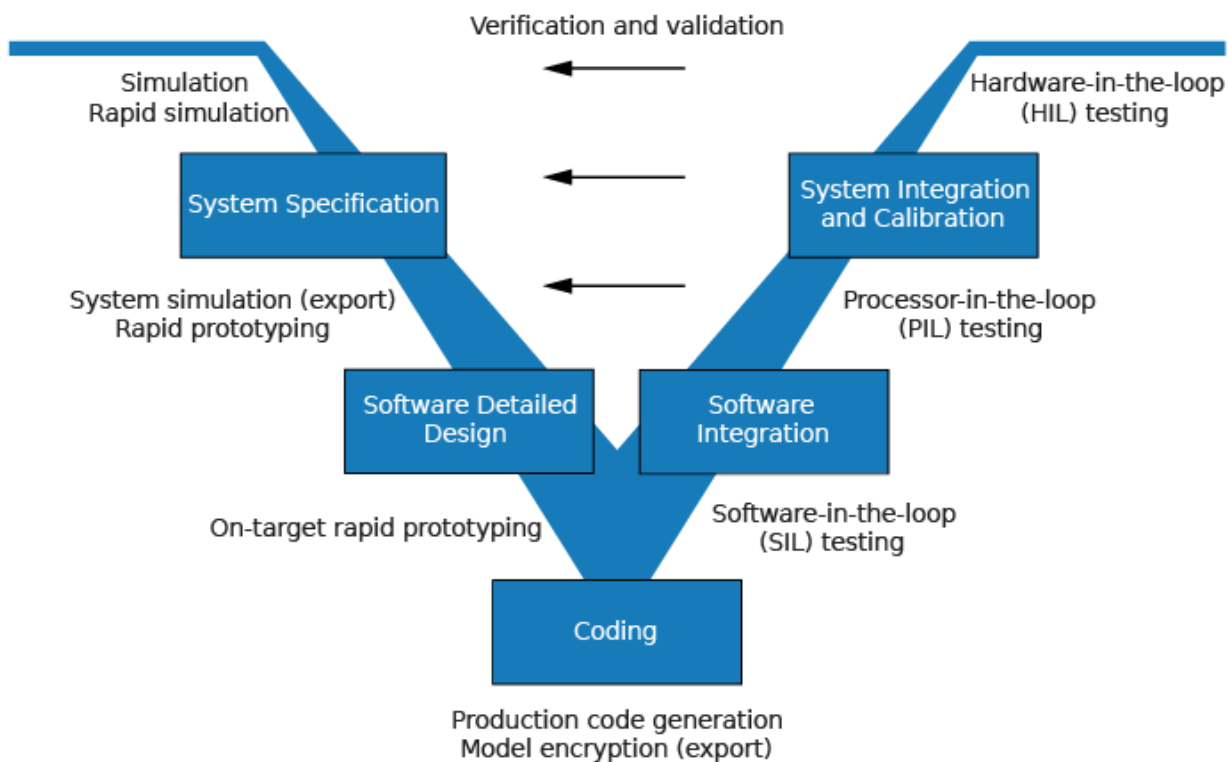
Verification and validation

Simulation
Rapid simulation

Hardware-in-the-loop
(HIL) testing

System Specification

System Integration
and Calibration

System simulation (export)
Rapid prototyping

Processor-in-the-loop
(PIL) testing

Software Detailed
Design

Software
Integration

On-target rapid prototyping

Software-in-the-loop
(SIL) testing

Coding

Production code generation
Model encryption (export)